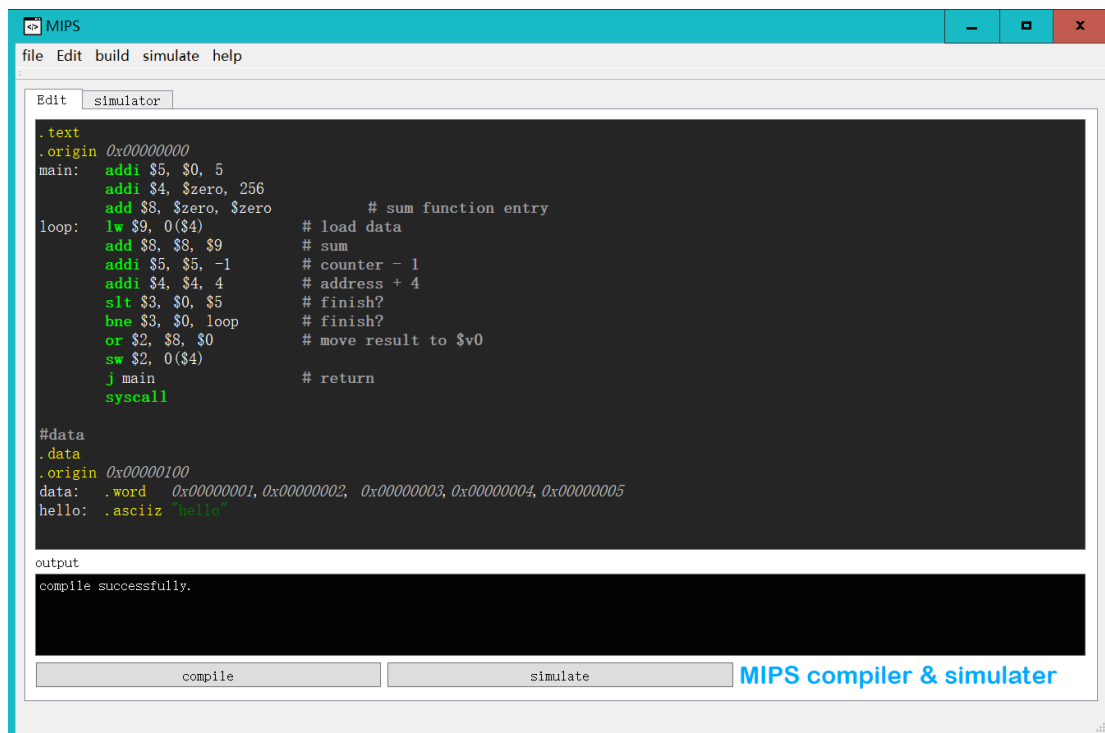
MIPS

file Edit build simulate help

Edit simulator

.text
.origin 0x00000000
main: addi $5, $0, 5
addi $4, $zero, 256
add $8, $zero, $zero # sum function entry
loop: lw $9, 0($4) # load data
add $8, $8, $9 # sum
addi $5, $5, -1 # counter - 1
addi $4, $4, 4 # address + 4
slt $3, $0, $5 # finish?
bne $3, $0, loop # finish?
or $2, $8, $0 # move result to $v0
sw $2, 0($4)
j main # return
syscall

#data
.data
.origin 0x00000100
data: .word 0x00000001, 0x00000002, 0x00000003, 0x00000004, 0x00000005
hello: .asciiz "hello"

output

compile successfully.

compile simulate MIPS compiler & simulater